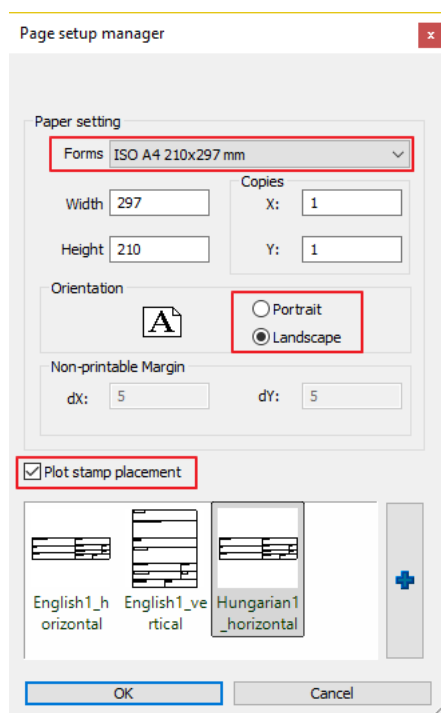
Page setup manager

x

Paper setting

Forms ISO A4 210x297 mm

Width 297

Height 210

Copies

X: 1

Y: 1

Orientation

A

Portrait

Landscape

Non-printable Margin

dX: 5

dY: 5

Plot stamp placement

English1_horizontal

English1_vertical

Hungarian1_horizontal

OK

Cancel